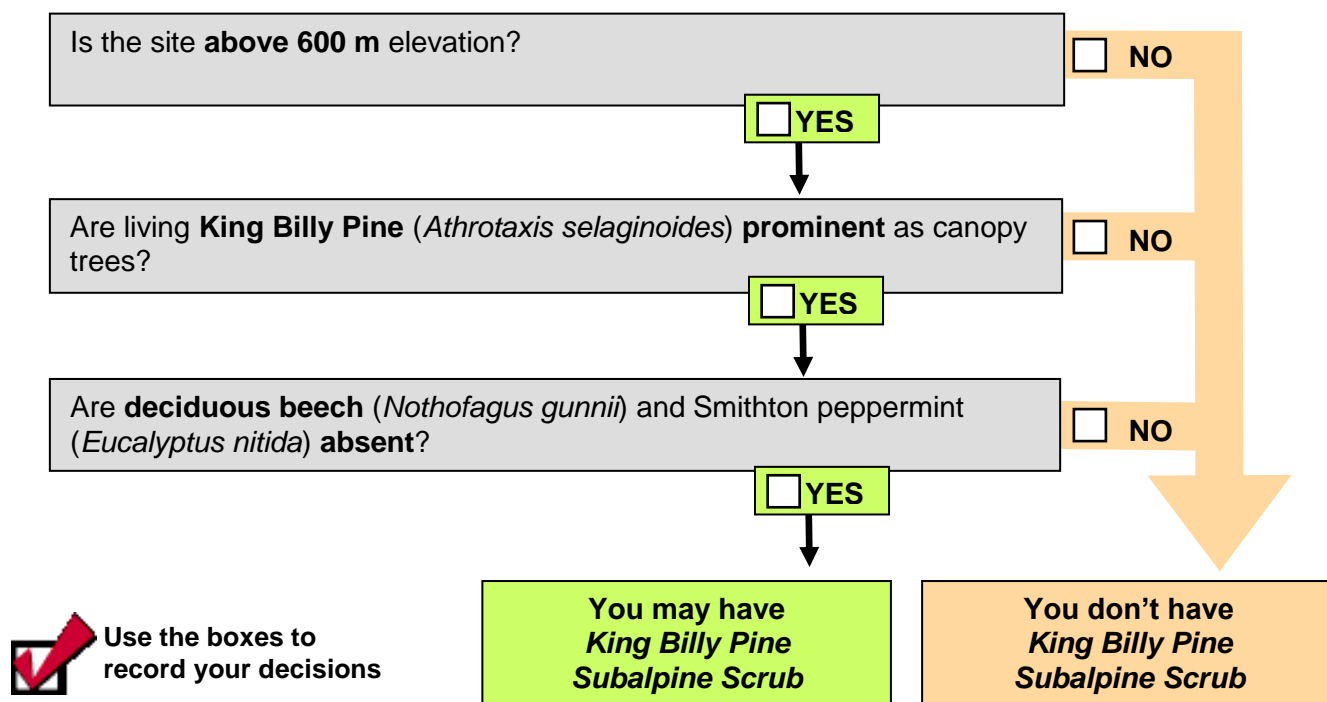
Is the site **above 600 m** elevation?

NO

YES

Are living **King Billy Pine** (*Athrotaxis selaginoides*) **prominent** as canopy trees?

NO

YES

Are **deciduous beech** (*Nothofagus gunnii*) and Smithton peppermint (*Eucalyptus nitida*) **absent**?

NO

YES

Use the boxes to record your decisions

You may have *King Billy Pine Subalpine Scrub*

You don't have *King Billy Pine Subalpine Scrub*